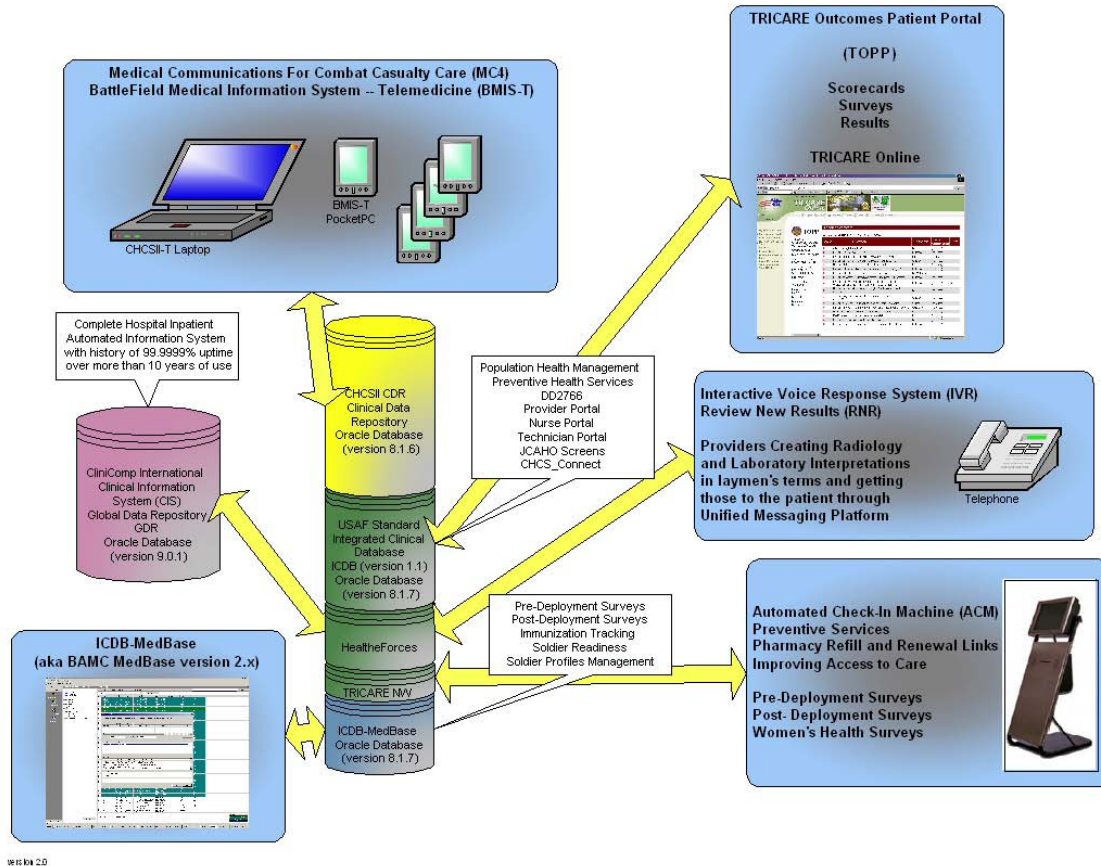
Medical Communications For Combat Casualty Care (MC4)
BattleField Medical Information System -- Telemedicine (BMIS-T)

BMIS-T
PocketPC

CHCSII-T Laptop

TRICARE Outcomes Patient Portal

(TOPP)

Scorecards
Surveys
Results

TRICARE Online

Complete Hospital Inpatient Automated Information System with history of 99.9999% uptime over more than 10 years of use

CliniComp International Clinical Information System (CIS) Global Data Repository GDR Oracle Database (version 9.0.1)

CHCSII CDR Clinical Data Repository Oracle Database (version 8.1.6)

USAF Standard Integrated Clinical Database ICDB (version 1.1) Oracle Database (version 8.1.7)

HealtheForces

TRICARE NW

ICDB-MedBase Oracle Database (version 8.1.7)

Population Health Management
Preventive Health Services
DD2766
Provider Portal
Nurse Portal
Technician Portal
JCAHO Screens
CHCS_Connect

Interactive Voice Response System (IVR)
Review New Results (RNR)

Providers Creating Radiology and Laboratory Interpretations in laymen's terms and getting those to the patient through Unified Messaging Platform

Telephone

Pre-Deployment Surveys
Post-Deployment Surveys
Immunization Tracking
Soldier Readiness
Soldier Profiles Management

Automated Check-In Machine (ACM)
Preventive Services
Pharmacy Refill and Renewal Links
Improving Access to Care

Pre-Deployment Surveys
Post- Deployment Surveys
Women's Health Surveys

ICDB-MedBase
(aka BAMC MedBase version 2.x)

version 2.0